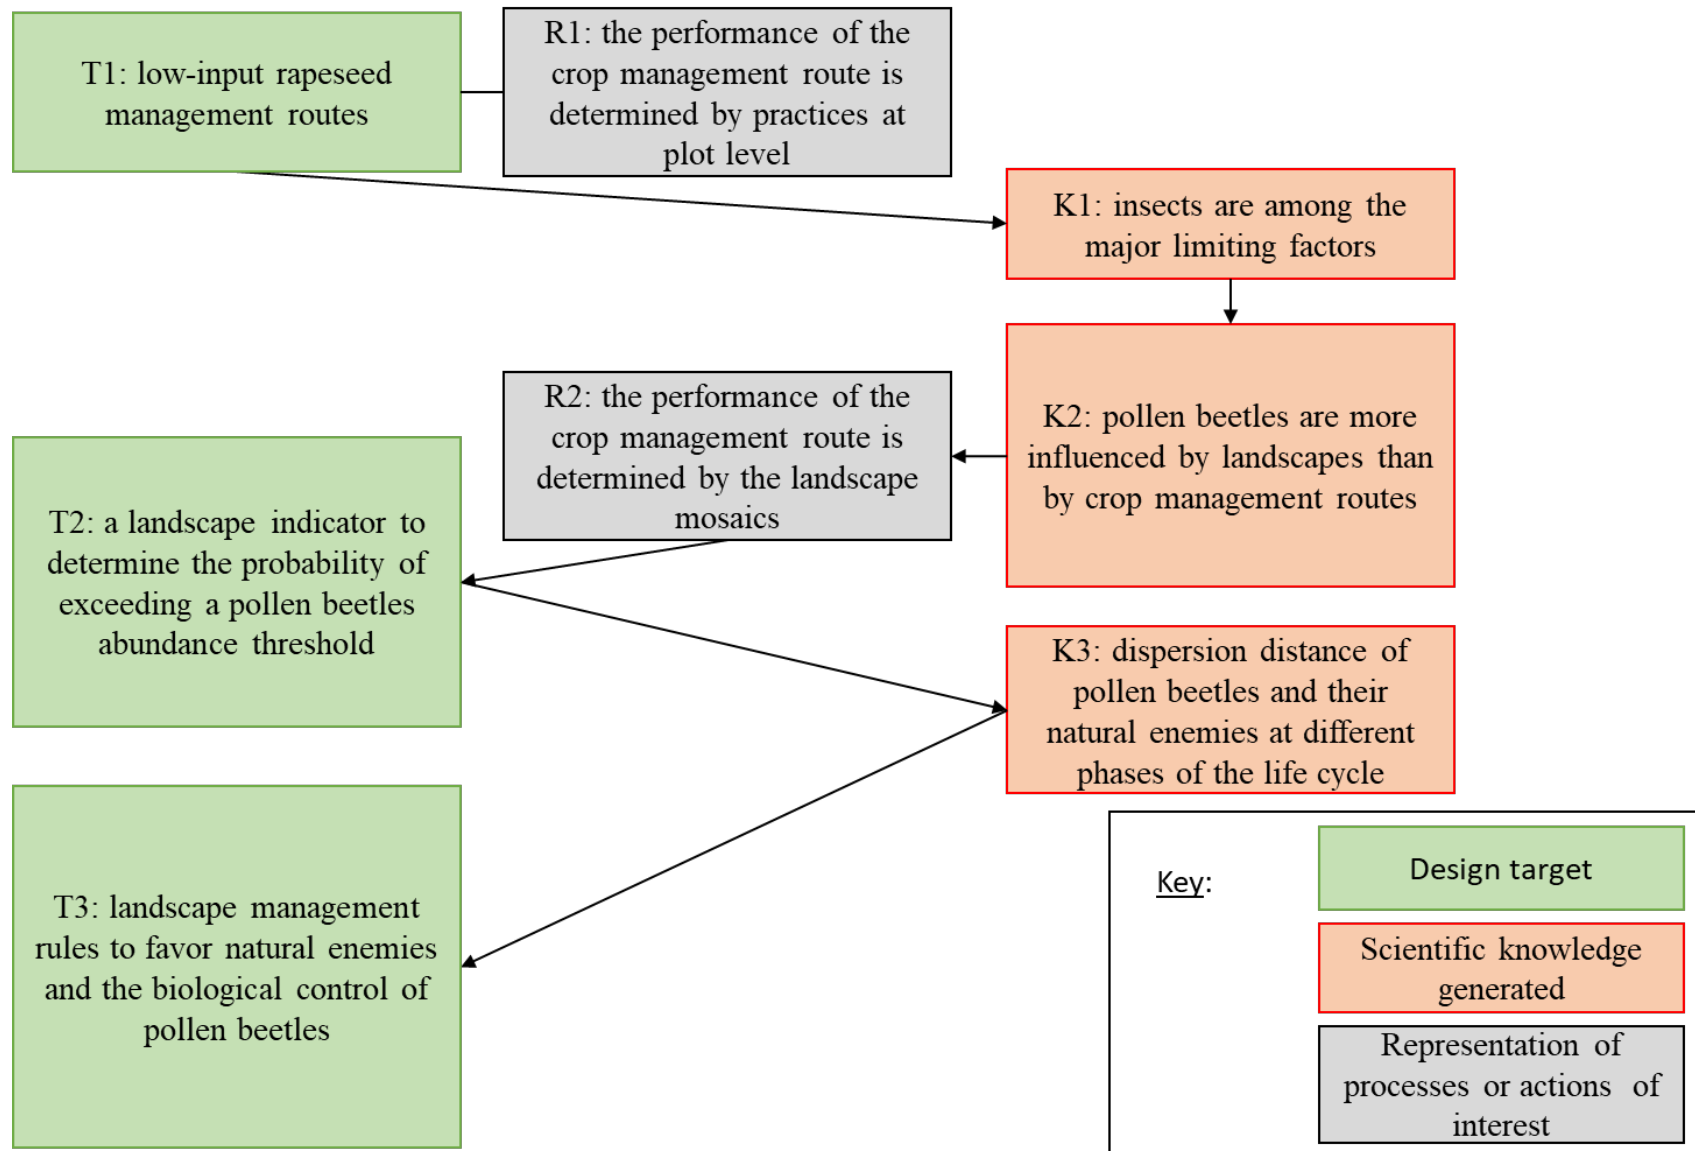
T1: low-input rapeseed management routes

R1: the performance of the crop management route is determined by practices at plot level

K1: insects are among the major limiting factors

K2: pollen beetles are more influenced by landscapes than by crop management routes

R2: the performance of the crop management route is determined by the landscape mosaics

T2: a landscape indicator to determine the probability of exceeding a pollen beetles abundance threshold

K3: dispersion distance of pollen beetles and their natural enemies at different phases of the life cycle

T3: landscape management rules to favor natural enemies and the biological control of pollen beetles

Key:

Design target

Scientific knowledge generated

Representation of processes or actions of interest